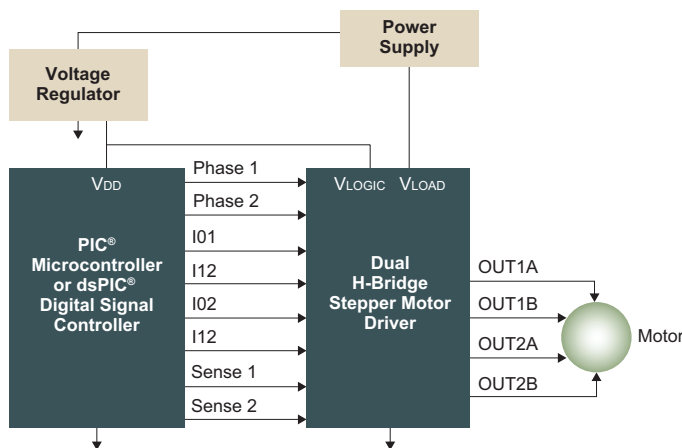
Power Supply

Voltage Regulator

$V_{DD}$

PIC® Microcontroller or dsPIC® Digital Signal Controller

Phase 1
Phase 2
I01
I12
I02
I12
Sense 1
Sense 2

$V_{LOGIC}$ $V_{LOAD}$

Dual H-Bridge Stepper Motor Driver

OUT1A
OUT1B
OUT2A
OUT2B

Motor